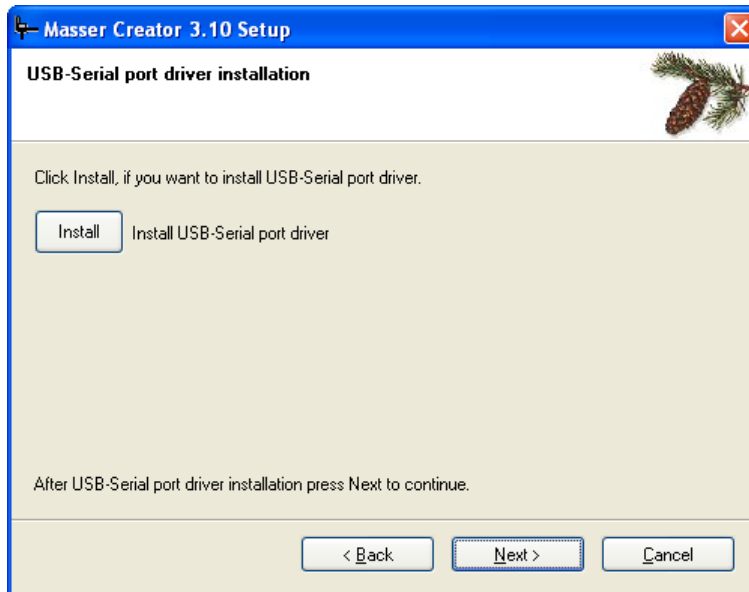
Masser Creator 3.10 Setup

USB-Serial port driver installation

Click Install, if you want to install USB-Serial port driver.

Install

Install USB-Serial port driver

After USB-Serial port driver installation press Next to continue.

< Back

Next >

Cancel